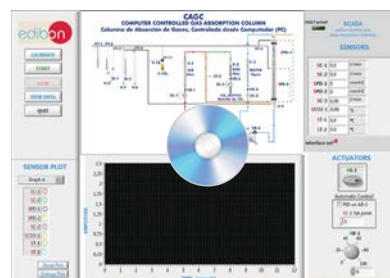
edibon

CALIBRATE
START
STOP
VIEW DATA
QUIT

CAGC
COMPUTER CONTROLLED GAS ABSORPTION COLUMN
Columna de Absorción de Gases, Controlada desde Computador (PC)

SCADA

SENSORS
SC-1
SC-2
SPD-1
SPD-2
SC-3
SCO2-1
ST-1
ST-2

Interface not

SENSOR PLOT
Graph A
SC-1
SC-2
SPD-1
SPD-2
SC-3
SCO2-1
ST-1
ST-2

ACTUATORS
AB-1
PID on AB-1
SC-1 Set point
AB-1